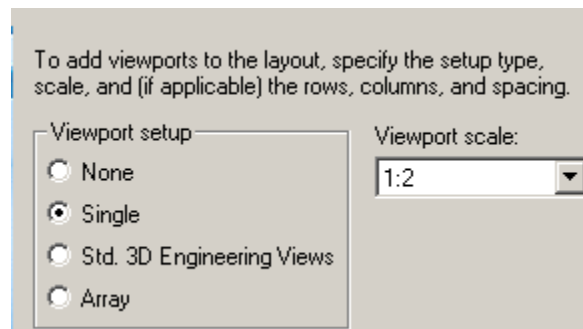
To add viewports to the layout, specify the setup type, scale, and (if applicable) the rows, columns, and spacing.

Viewport setup

None

Single

Std. 3D Engineering Views

Array

Viewport scale:

1:2